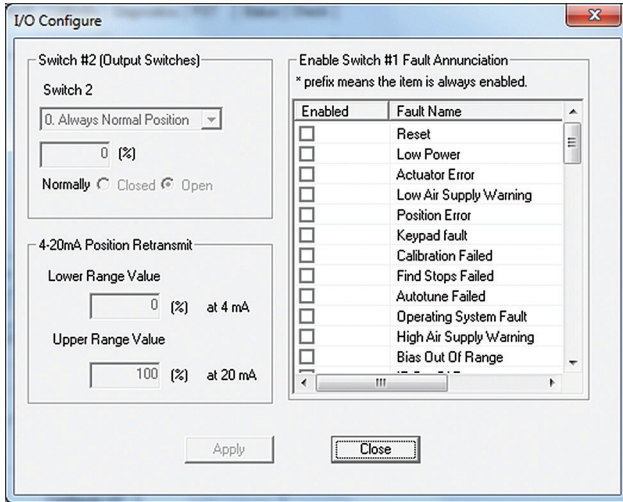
I/O Configure

Switch #2 (Output Switches)

Switch 2

0. Always Normal Position

0 (%)

Normally Closed Open

4-20mA Position Retransmit

Lower Range Value

0 (%) at 4 mA

Upper Range Value

100 (%) at 20 mA

Enable Switch #1 Fault Annunciation

* prefix means the item is always enabled.

| Enabled | Fault Name |
|---|---|
| ☐ | Reset |
| ☐ | Low Power |
| ☐ | Actuator Error |
| ☐ | Low Air Supply Warning |
| ☐ | Position Error |
| ☐ | Keypad fault |
| ☐ | Calibration Failed |
| ☐ | Find Stops Failed |
| ☐ | Autotune Failed |
| ☐ | Operating System Fault |
| ☐ | High Air Supply Warning |
| ☐ | Bias Out Of Range |

Apply

Close